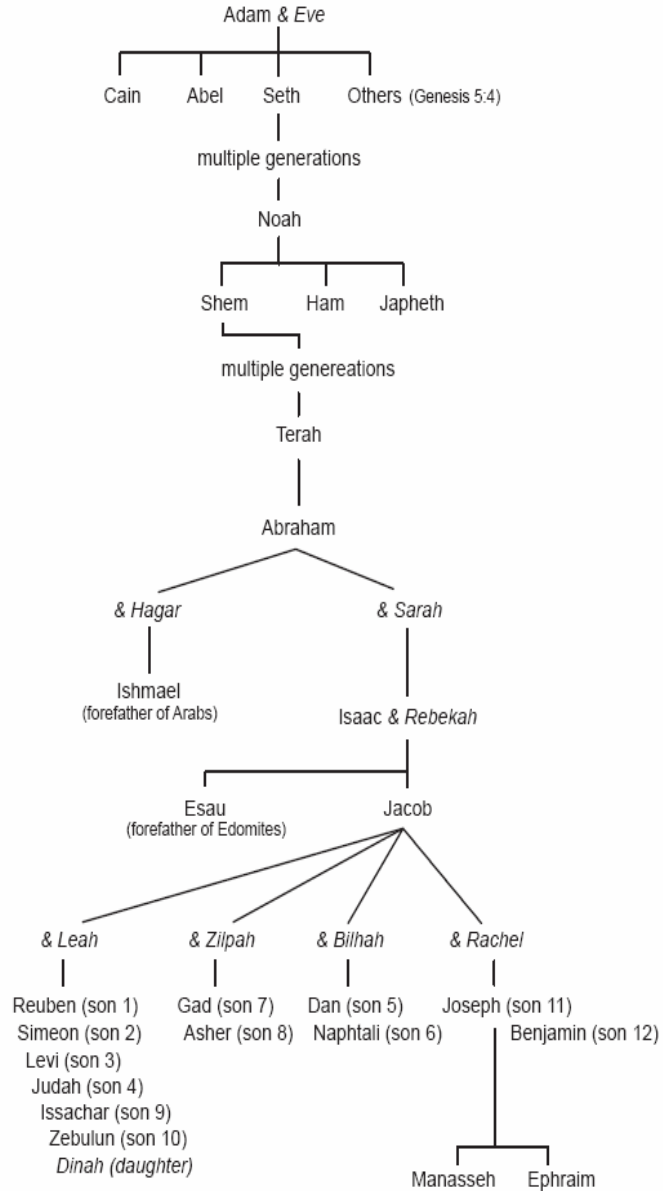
Adam & Eve

Cain Abel Seth Others (Genesis 5:4)

multiple generations

Noah

Shem Ham Japheth

multiple genereations

Terah

Abraham

& Hagar & Sarah

Ishmael
(forefather of Arabs)

Isaac & Rebekah

Esau
(forefather of Edomites)

Jacob

& Leah & Zilpah & Bilhah & Rachel

Reuben (son 1)
Simeon (son 2)
Levi (son 3)
Judah (son 4)
Issachar (son 9)
Zebulun (son 10)
Dinah (daughter)

Gad (son 7)
Asher (son 8)

Dan (son 5)
Naphtali (son 6)

Joseph (son 11)
Benjamin (son 12)

Manasseh Ephraim